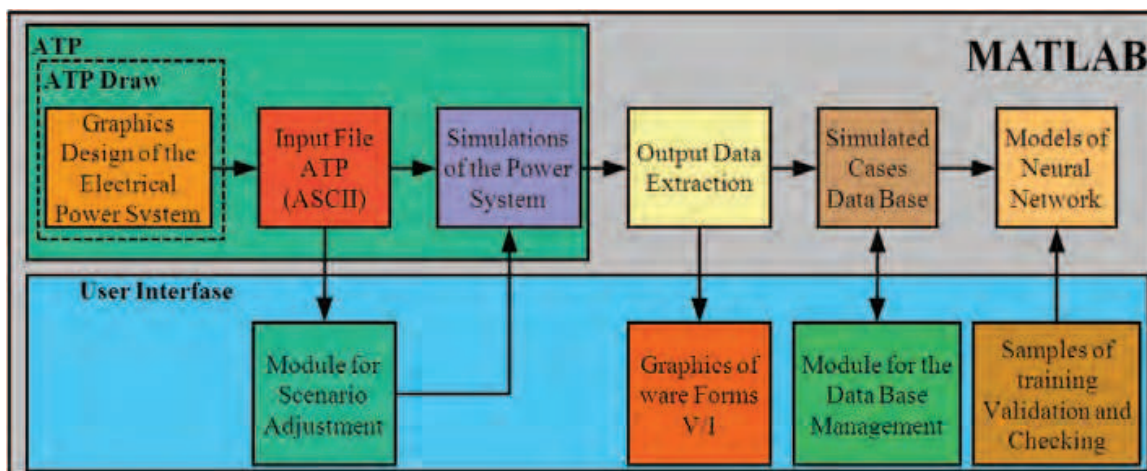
ATP

ATP Draw

MATLAB

Graphics Design of the Electrical Power System

Input File ATP (ASCII)

Simulations of the Power System

Output Data Extraction

Simulated Cases Data Base

Models of Neural Network

User Interfase

Module for Scenario Adjustment

Graphics of ware Forms V/I

Module for the Data Base Management

Samples of training Validation and Checking